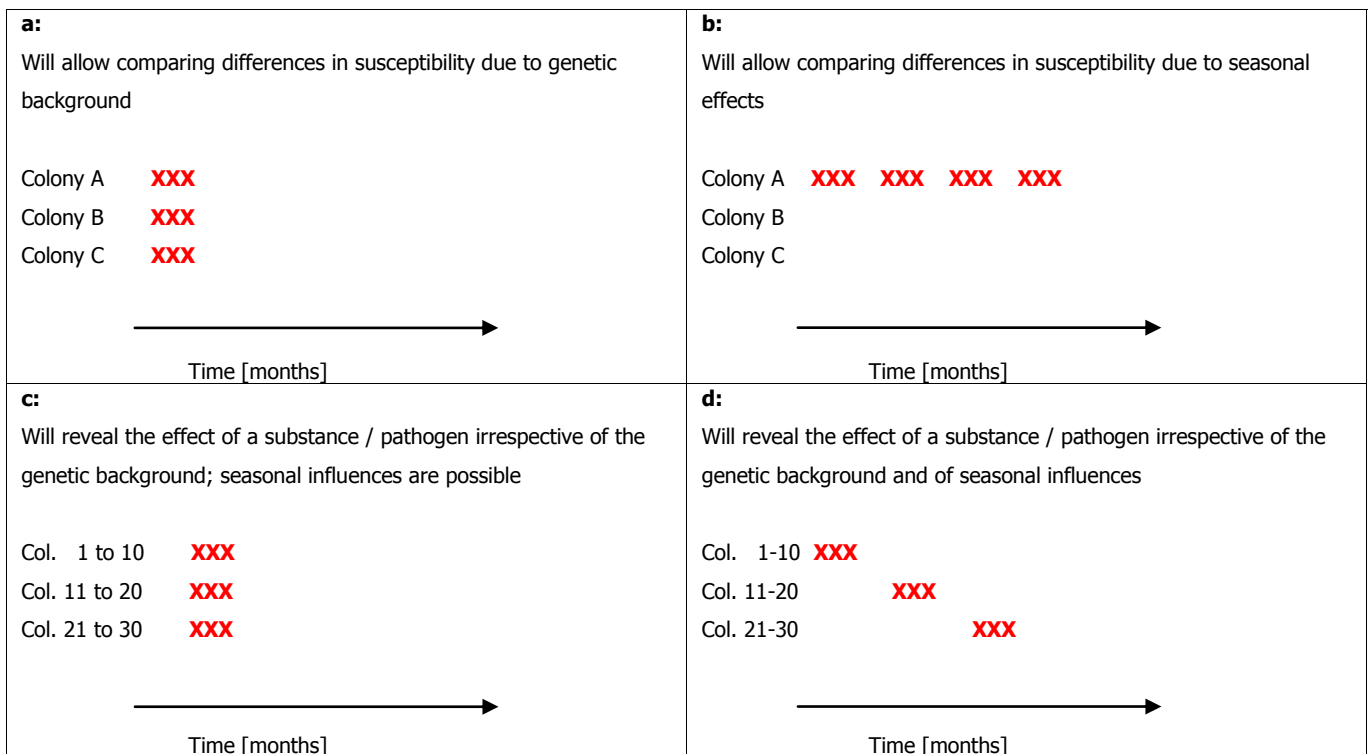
| a: | b: |
|---|---|
| Will allow comparing differences in susceptibility due to genetic background<br><br>Colony A **XXX**<br>Colony B **XXX**<br>Colony C **XXX**<br><br>Time [months] | Will allow comparing differences in susceptibility due to seasonal effects<br><br>Colony A **XXX XXX XXX XXX**<br>Colony B<br>Colony C<br><br>Time [months] |
| **c:** | **d:** |
| Will reveal the effect of a substance / pathogen irrespective of the genetic background; seasonal influences are possible<br><br>Col. 1 to 10 **XXX**<br>Col. 11 to 20 **XXX**<br>Col. 21 to 30 **XXX**<br><br>Time [months] | Will reveal the effect of a substance / pathogen irrespective of the genetic background and of seasonal influences<br><br>Col. 1-10 **XXX**<br>Col. 11-20 **XXX**<br>Col. 21-30 **XXX**<br><br>Time [months] |